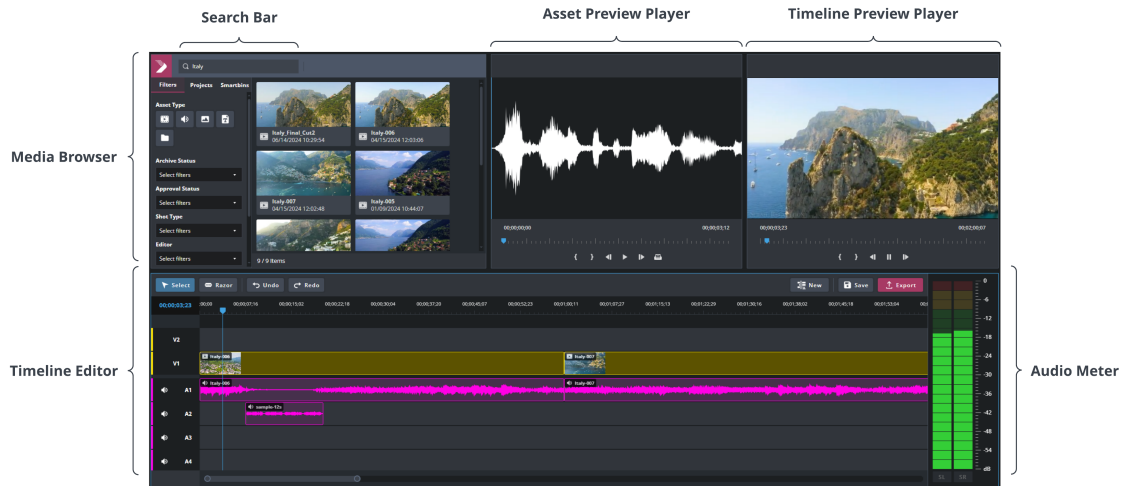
Search Bar

Asset Preview Player

Timeline Preview Player

Media Browser

Italy

Filters Projects Smartbins

Asset Type

Archive Status

Select filters

Approval Status

Select filters

Shot Type

Select filters

Editor

Select filters

Italy_Final_Cut2
06/14/2024 10:29:54

Italy-006
04/15/2024 12:03:08

Italy-007
04/15/2024 12:02:48

Italy-005
01/09/2024 10:44:07

9 / 9 items

00;00;00;00

00;00;03;12

00;00;03;23

00;02;00;07

Timeline Editor

Select Razor Undo Redo New Save Export

00;00;03;23

00;00 00;00;07;16 00;00;15;02 00;00;22;18 00;00;30;04 00;00;37;20 00;00;45;07 00;00;52;23 00;01;00;11 00;01;07;27 00;01;15;13 00;01;22;29 00;01;30;16 00;01;38;02 00;01;45;18 00;01;53;04 00;0

V2

V1

Italy-006

Italy-007

A1

Italy-006

Italy-007

A2

sample-12s

A3

A4

Audio Meter

0 -6 -12 -18 -24 -30 -36 -42 -48 -54 dB

S1 S2